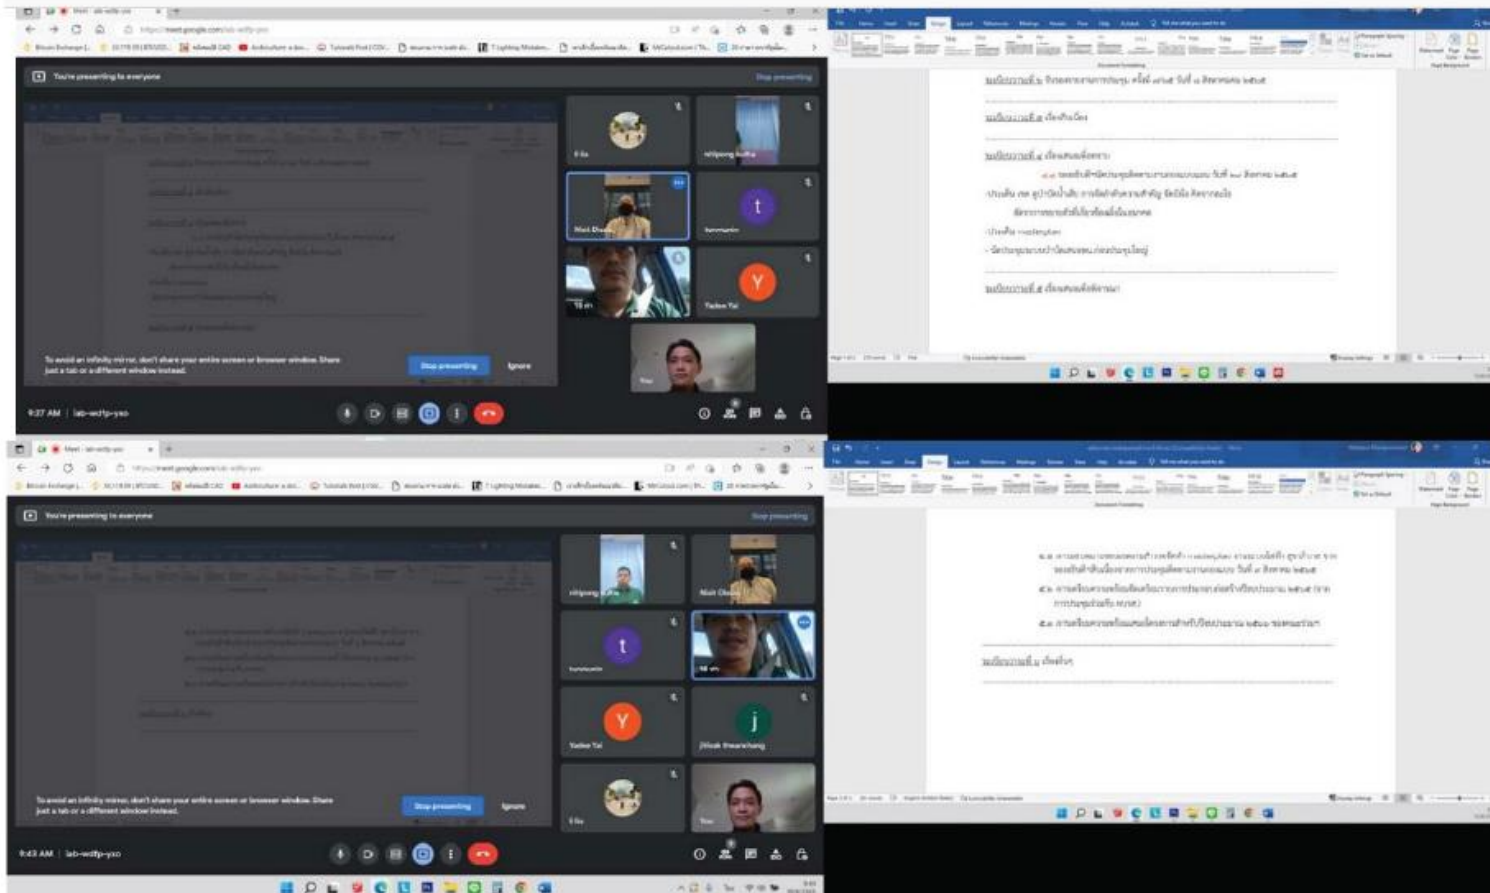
You're presenting to everyone

Stop presenting

To avoid an infinity mirror, don't share your entire screen or browser window. Share just a tab or a different window instead.

Stop presenting

Ignore

9:27 AM | lab-wdfp-yxo

t

Y

You're presenting to everyone

Stop presenting

To avoid an infinity mirror, don't share your entire screen or browser window. Share just a tab or a different window instead.

Stop presenting

Ignore

9:43 AM | lab-wdfp-yxo

t

Y

j

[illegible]